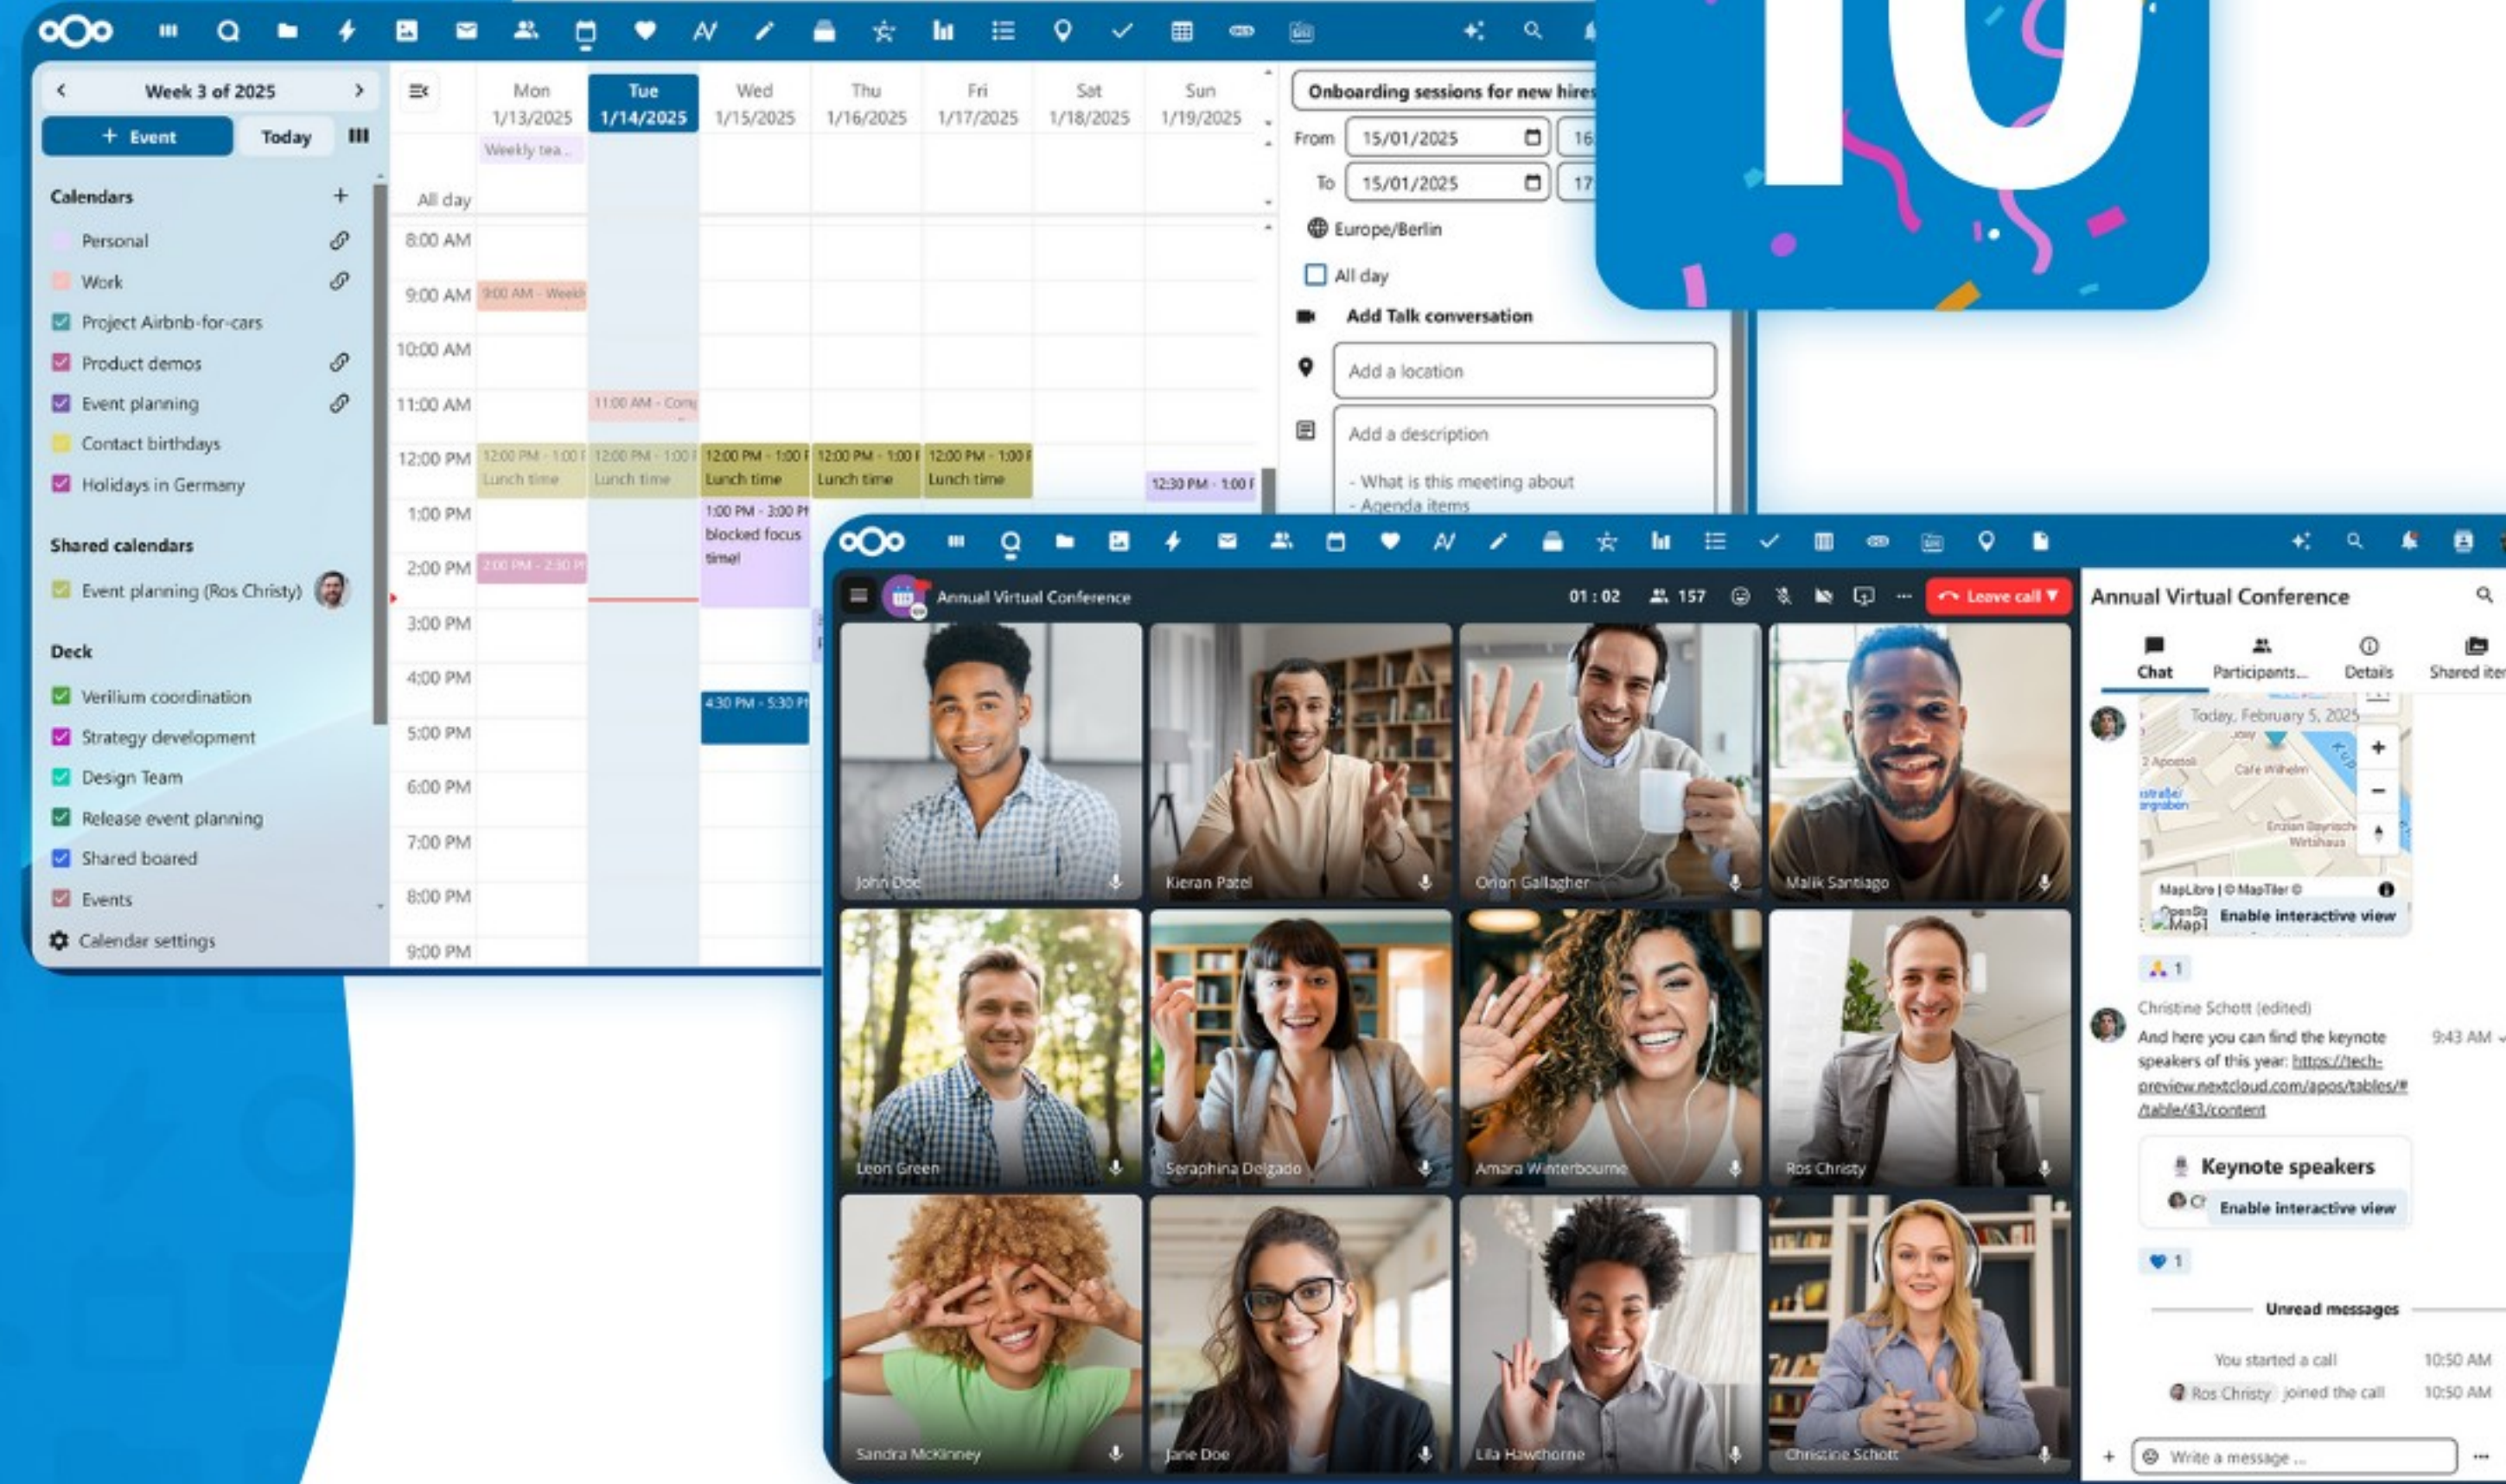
Week 3 of 2025

+ Event
Today

Calendars
Personal
Work
Project Airbnb-for-cars
Product demos
Event planning
Contact birthdays
Holidays in Germany

Shared calendars
Event planning (Ros Christy)

Deck
Verilium coordination
Strategy development
Design Team
Release event planning
Shared boared
Events

Calendar settings

| | Mon 1/13/2025 | Tue 1/14/2025 | Wed 1/15/2025 | Thu 1/16/2025 | Fri 1/17/2025 | Sat 1/18/2025 | Sun 1/19/2025 |
|---|---|---|---|---|---|---|---|
| All day | Weekly tea... | | | | | | |
| 8:00 AM | | | | | | | |
| 9:00 AM | 9:00 AM - Week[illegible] | | | | | | |
| 10:00 AM | | | | | | | |
| 11:00 AM | | 11:00 AM - Com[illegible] | | | | | |
| 12:00 PM | 12:00 PM - 1:00 Lunch time | 12:00 PM - 1:00 Lunch time | 12:00 PM - 1:00 Lunch time | 12:00 PM - 1:00 Lunch time | 12:00 PM - 1:00 Lunch time | | 12:30 PM - 1:00 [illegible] |
| 1:00 PM | | | 1:00 PM - 3:00 P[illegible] blocked focus time! | | | | |
| 2:00 PM | 2:00 PM - 2:30 P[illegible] | | | | | | |
| 3:00 PM | | | | | | | |
| 4:00 PM | | | 4:30 PM - 5:30 P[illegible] | | | | |
| 5:00 PM | | | | | | | |
| 6:00 PM | | | | | | | |
| 7:00 PM | | | | | | | |
| 8:00 PM | | | | | | | |
| 9:00 PM | | | | | | | |

Onboarding sessions for new hires
From 15/01/2025 16
To 15/01/2025 17
Europe/Berlin
All day
Add Talk conversation
Add a location
Add a description
- What is this meeting about
- Agenda items

10

Annual Virtual Conference 01 : 02 157 Leave call

John Doe
Kieran Patel
Orion Gallagher
Malik Santiago
Leon Green
Seraphina Delgado
Amara Winterbourne
Ros Christy
Sandra McKinney
Jane Doe
Lila Hawthorne
Christine Schott

Annual Virtual Conference
Chat Participants... Details Shared ite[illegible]

Today, February 5, 2025
2 Apostoli
Cafe Wilhelm
Enzian Bayrische Wirtshaus
MapLibre | © MapTiler ©
Enable interactive view
1
Christine Schott (edited)
And here you can find the keynote speakers of this year: https://tech-preview.nextcloud.com/apps/tables/#/table/43/content 9:43 AM
Keynote speakers
Enable interactive view
1
Unread messages
You started a call 10:50 AM
Ros Christy joined the call 10:50 AM
Write a message ...